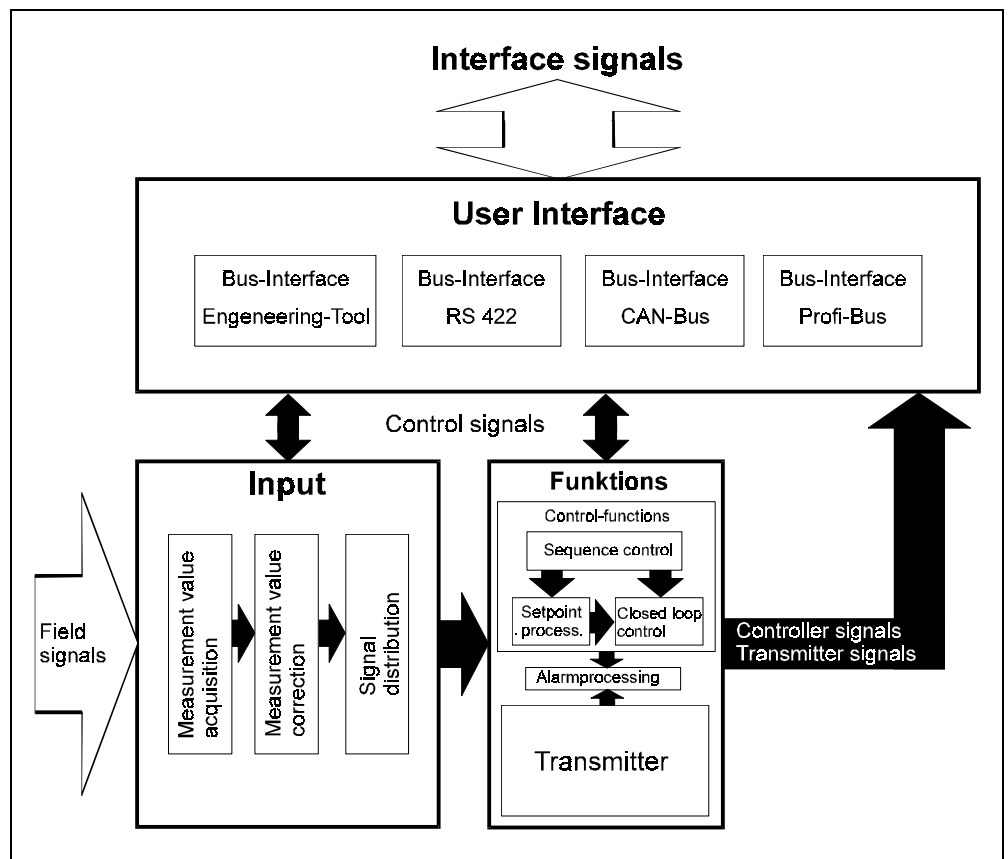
Interface signals

User Interface

Bus-Interface Engeneering-Tool

Bus-Interface RS 422

Bus-Interface CAN-Bus

Bus-Interface Profi-Bus

Control signals

Input

Field signals

Measurement value acquisition

Measurement value correction

Signal distribution

Funktions

Control-functions

Sequence control

Setpoint . process.

Closed loop control

Alarmprocessing

Transmitter

Controller signals
Transmitter signals